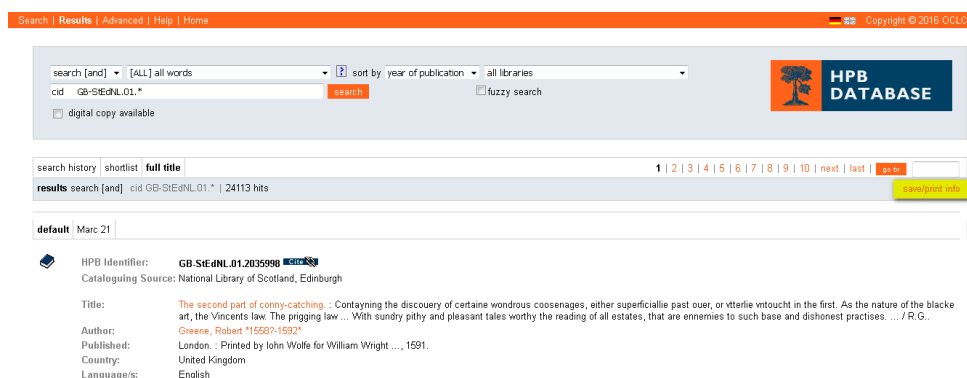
Search | Results | Advanced | Help | Home

Copyright © 2016 OCLC

search [and] ▾ [ALL] all words ▾ ? sort by year of publication ▾ all libraries ▾

cid GB-StEdNL.01.* search

fuzzy search

digital copy available

HPB DATABASE

search history shortlist full title

1 | 2 | 3 | 4 | 5 | 6 | 7 | 8 | 9 | 10 | next | last | go to

results search [and] cid GB-StEdNL.01.* | 24113 hits

save/print info

default Marc 21

HPB Identifier: GB-StEdNL.01.2035998 Cite

Cataloguing Source: National Library of Scotland, Edinburgh

Title: The second part of conny-catching. : Contayning the discouery of certaine wondrous coosenages, either superficiallie past ouer, or vtterlie vntoucht in the first. As the nature of the blacke art, the Vincents law. The prigging law ... With sundry pithy and pleasant tales worthy the reading of all estates, that are ennemies to such base and dishonest practises. ... / R.G..

Author: Greene, Robert *1558?-1592*

Published: London. : Printed by Iohn Wolfe for William Wright ..., 1591.

Country: United Kingdom

Language/s: English